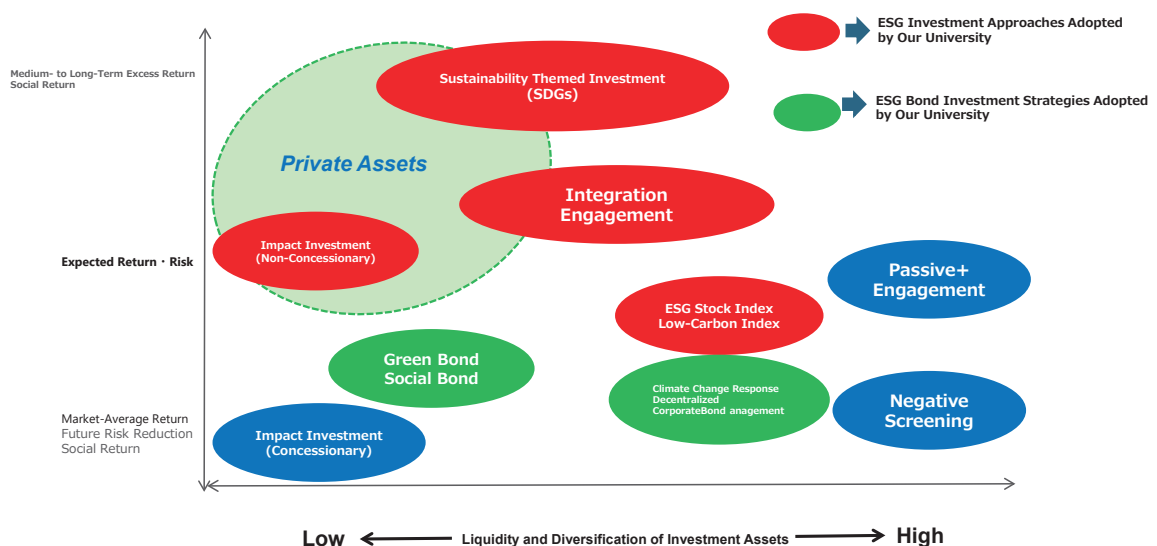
ESG Investment Approaches Adopted by Our University

ESG Bond Investment Strategies Adopted by Our University

Medium- to Long-Term Excess Return
Social Return

Sustainability Themed Investment
(SDGs)

Private Assets

Integration
Engagement

Impact Investment
(Non-Concessionary)

Expected Return・Risk

Passive+
Engagement

ESG Stock Index
Low-Carbon Index

Green Bond
Social Bond

Climate Change Response
Decentralized
CorporateBond anagement

Negative
Screening

Market-Average Return
Future Risk Reduction
Social Return

Impact Investment
(Concessionary)

Low Liquidity and Diversification of Investment Assets High